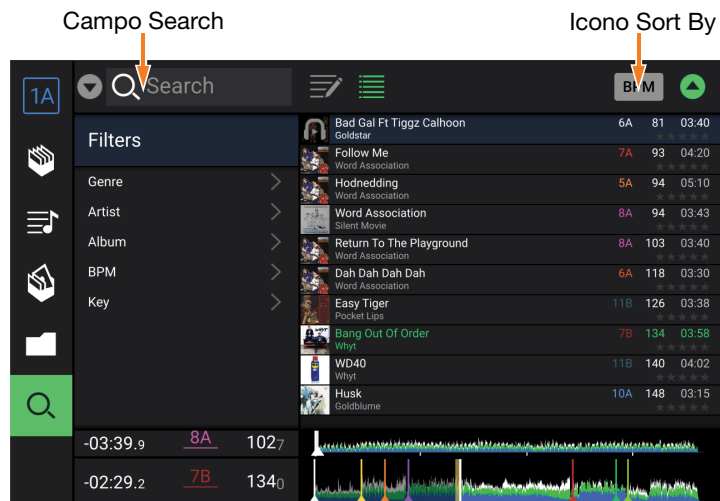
Campo Search

Icono Sort By

1A

Search

BPM

Filters

Genre

Artist

Album

BPM

Key

| Title | Key | BPM | Time |
|---|---|---|---|
| Bad Gal Ft Tiggz Calhoon<br>Goldstar | 6A | 81 | 03:40 |
| Follow Me<br>Word Association | 7A | 93 | 04:20 |
| Hodnedding<br>Word Association | 5A | 94 | 05:10 |
| Word Association<br>Silent Movie | 8A | 94 | 03:43 |
| Return To The Playground<br>Word Association | 8A | 103 | 03:40 |
| Dah Dah Dah Dah<br>Word Association | 6A | 118 | 03:30 |
| Easy Tiger<br>Pocket Lips | 11B | 126 | 03:38 |
| Bang Out Of Order<br>Whyt | 7B | 134 | 03:58 |
| WD40<br>Whyt | 11B | 140 | 04:02 |
| Husk<br>Goldblume | 10A | 148 | 03:15 |

-03:39.9 8A 1027

-02:29.2 7B 1340